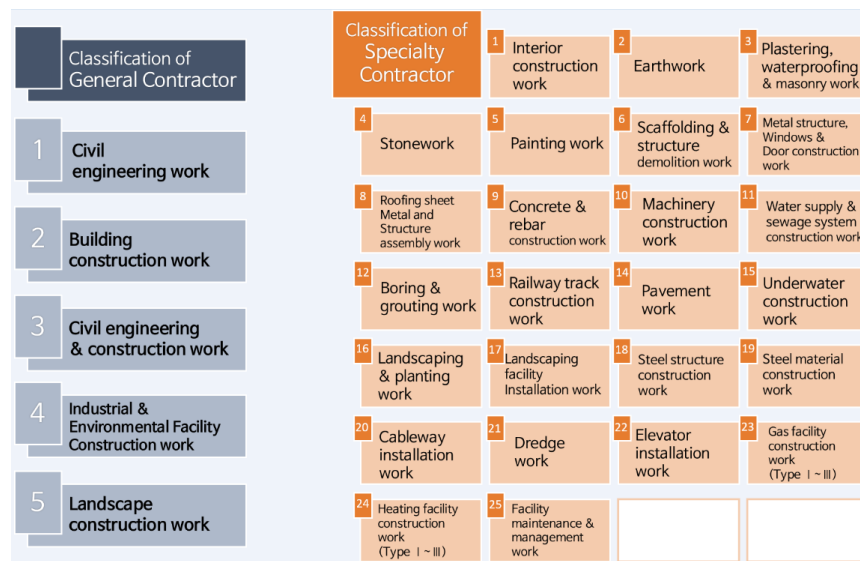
Classification of General Contractor

1 Civil engineering work

2 Building construction work

3 Civil engineering & construction work

4 Industrial & Environmental Facility Construction work

5 Landscape construction work

Classification of Specialty Contractor

1 Interior construction work

2 Earthwork

3 Plastering, waterproofing & masonry work

4 Stonework

5 Painting work

6 Scaffolding & structure demolition work

7 Metal structure, Windows & Door construction work

8 Roofing sheet Metal and Structure assembly work

9 Concrete & rebar construction work

10 Machinery construction work

11 Water supply & sewage system construction work

12 Boring & grouting work

13 Railway track construction work

14 Pavement work

15 Underwater construction work

16 Landscaping & planting work

17 Landscaping facility Installation work

18 Steel structure construction work

19 Steel material construction work

20 Cableway installation work

21 Dredge work

22 Elevator installation work

23 Gas facility construction work (Type Ⅰ~Ⅲ)

24 Heating facility construction work (Type Ⅰ~Ⅲ)

25 Facility maintenance & management work